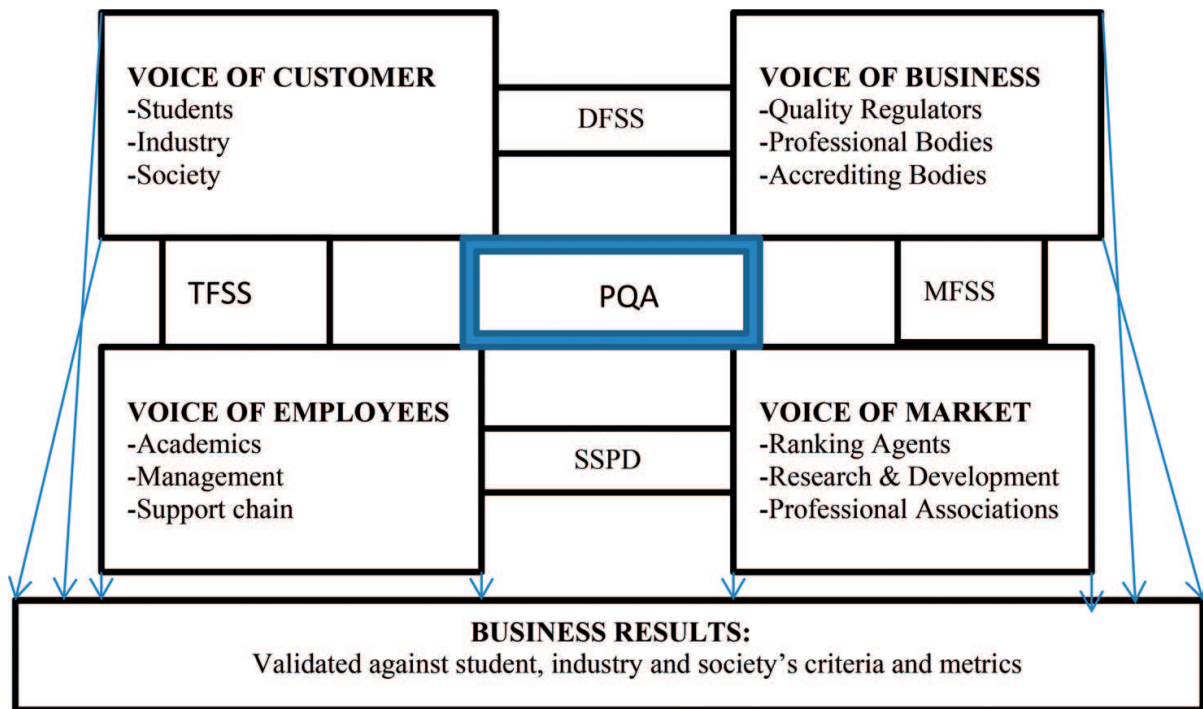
VOICE OF CUSTOMER
-Students
-Industry
-Society

DFSS

VOICE OF BUSINESS
-Quality Regulators
-Professional Bodies
-Accrediting Bodies

TFSS

PQA

MFSS

VOICE OF EMPLOYEES
-Academics
-Management
-Support chain

SSPD

VOICE OF MARKET
-Ranking Agents
-Research & Development
-Professional Associations

BUSINESS RESULTS:
Validated against student, industry and society's criteria and metrics